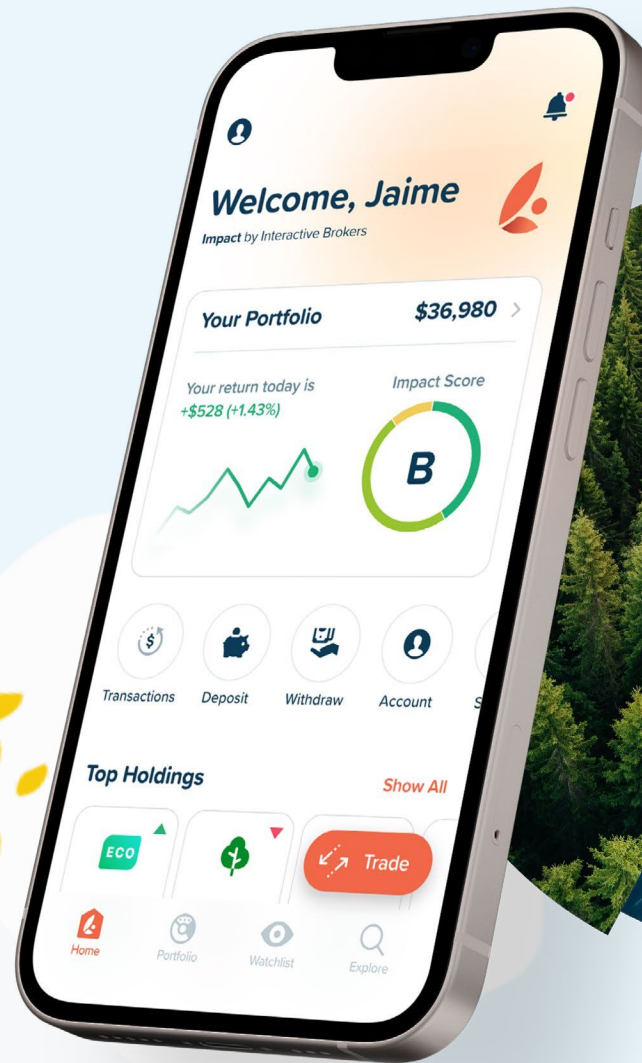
Welcome, Jaime
Impact by Interactive Brokers

Your Portfolio $36,980 >

Your return today is +$528 (+1.43%)

Impact Score
B

Transactions
Deposit
Withdraw
Account
S

Top Holdings
Show All

ECO

Trade

Home
Portfolio
Watchlist
Explore